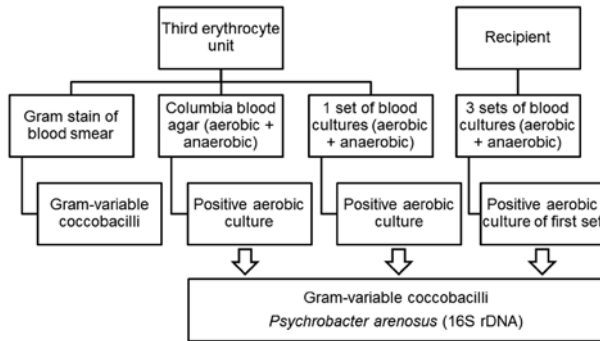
Third erythrocyte unit

Recipient

Gram stain of blood smear

Columbia blood agar (aerobic + anaerobic)

1 set of blood cultures (aerobic + anaerobic)

3 sets of blood cultures (aerobic + anaerobic)

Gram-variable coccobacilli

Positive aerobic culture

Positive aerobic culture

Positive aerobic culture of first set

Gram-variable coccobacilli
Psychrobacter arenosus (16S rDNA)